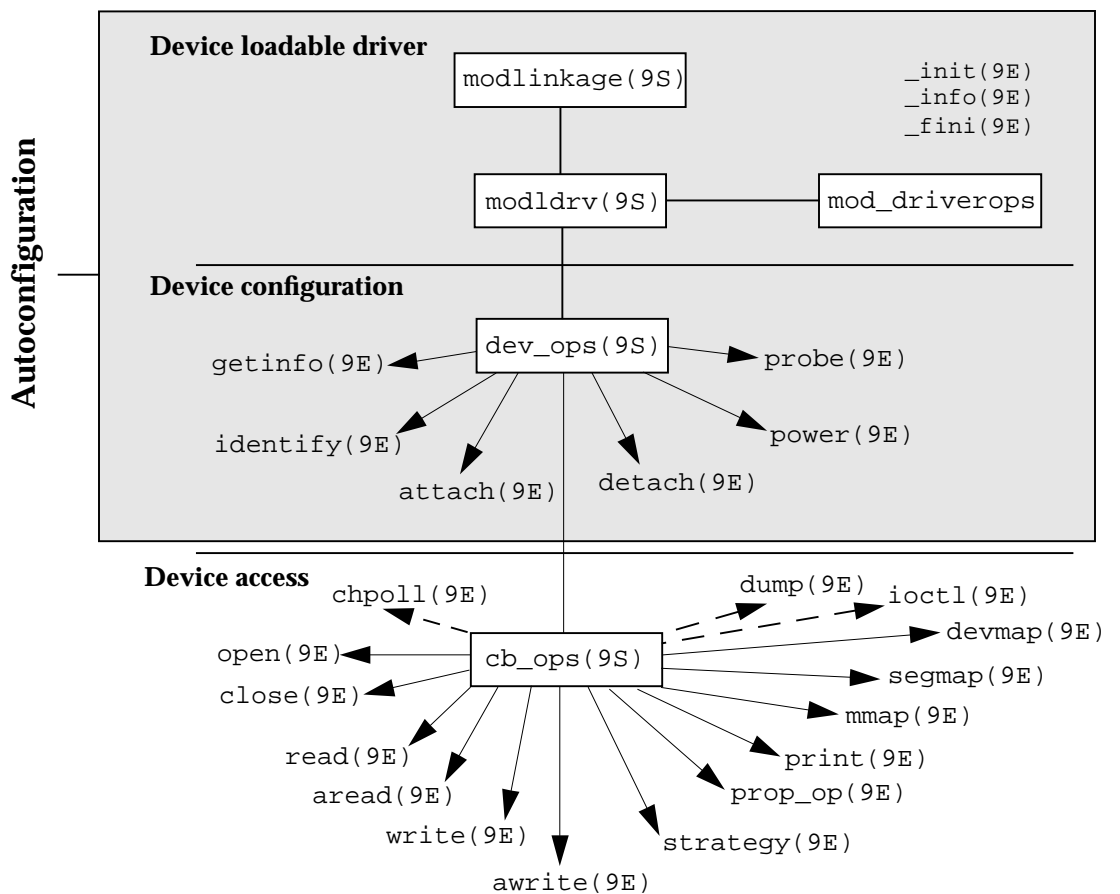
Autoconfiguration

Device loadable driver

modlinkage(9S)

_init(9E)
_info(9E)
_fini(9E)

modldrv(9S)

mod_driverops

Device configuration

dev_ops(9S)

getinfo(9E)

probe(9E)

identify(9E)

power(9E)

attach(9E)

detach(9E)

Device access

chpoll(9E)

dump(9E)

ioctl(9E)

devmap(9E)

open(9E)

cb_ops(9S)

close(9E)

segmap(9E)

mmap(9E)

read(9E)

print(9E)

aread(9E)

prop_op(9E)

write(9E)

strategy(9E)

awrite(9E)